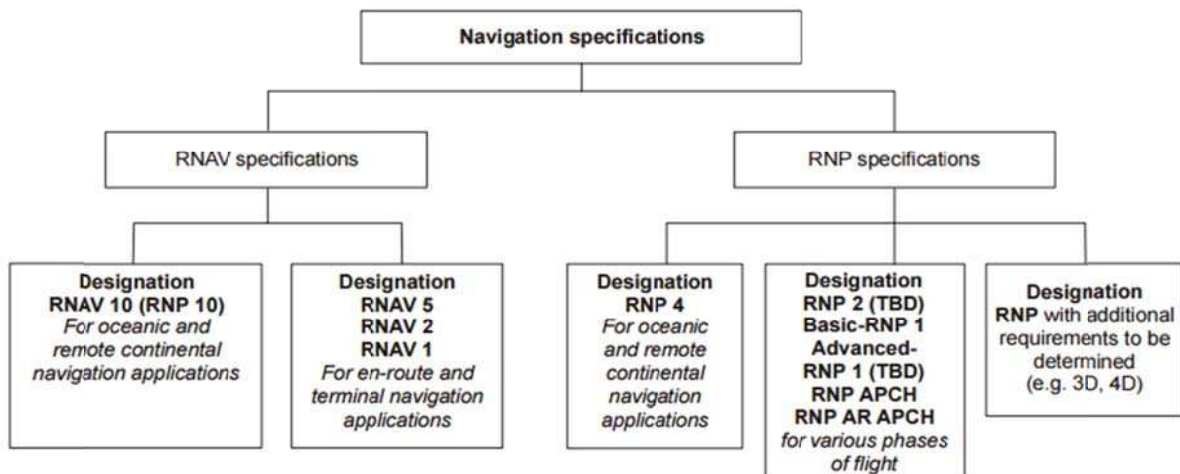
Navigation specifications

RNAV specifications

RNP specifications

Designation
RNAV 10 (RNP 10)
For oceanic and remote continental navigation applications

Designation
RNAV 5
RNAV 2
RNAV 1
For en-route and terminal navigation applications

Designation
RNP 4
For oceanic and remote continental navigation applications

Designation
RNP 2 (TBD)
Basic-RNP 1
Advanced-RNP 1 (TBD)
RNP APCH
RNP AR APCH
for various phases of flight

Designation
RNP with additional requirements to be determined (e.g. 3D, 4D)